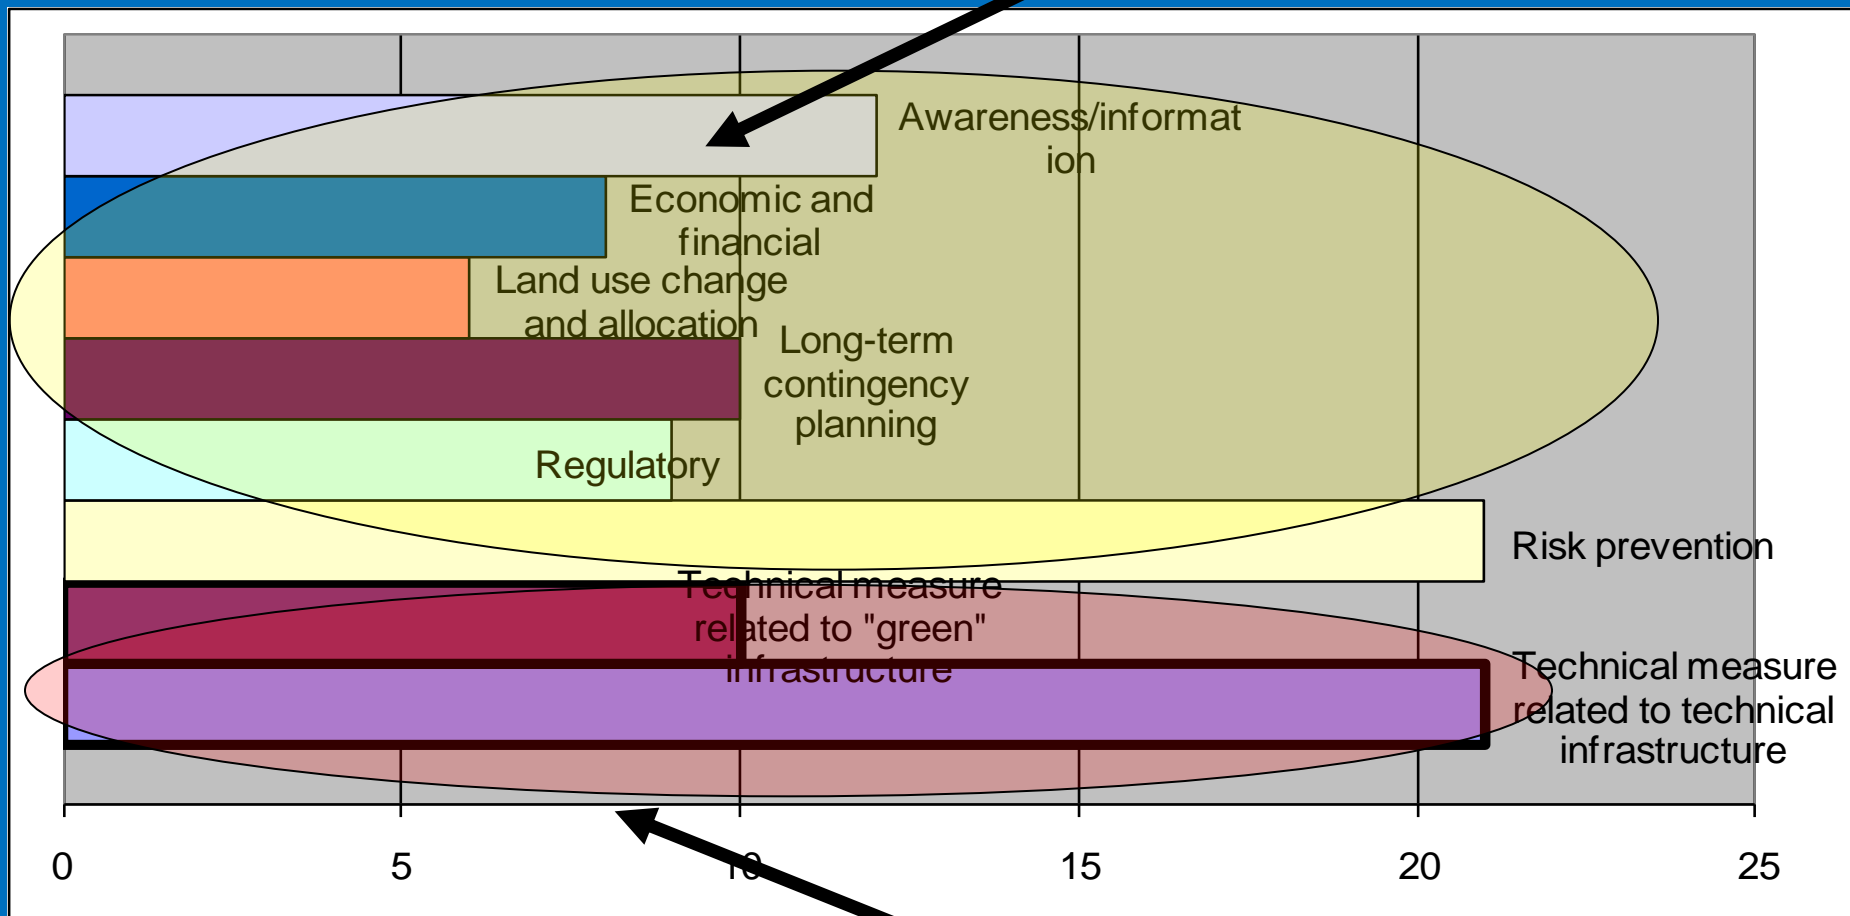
Awareness/information

Economic and financial

Land use change and allocation

Long-term contingency planning

Regulatory

Risk prevention

Technical measure related to "green" infrastructure

Technical measure related to technical infrastructure

0 5 10 15 20 25